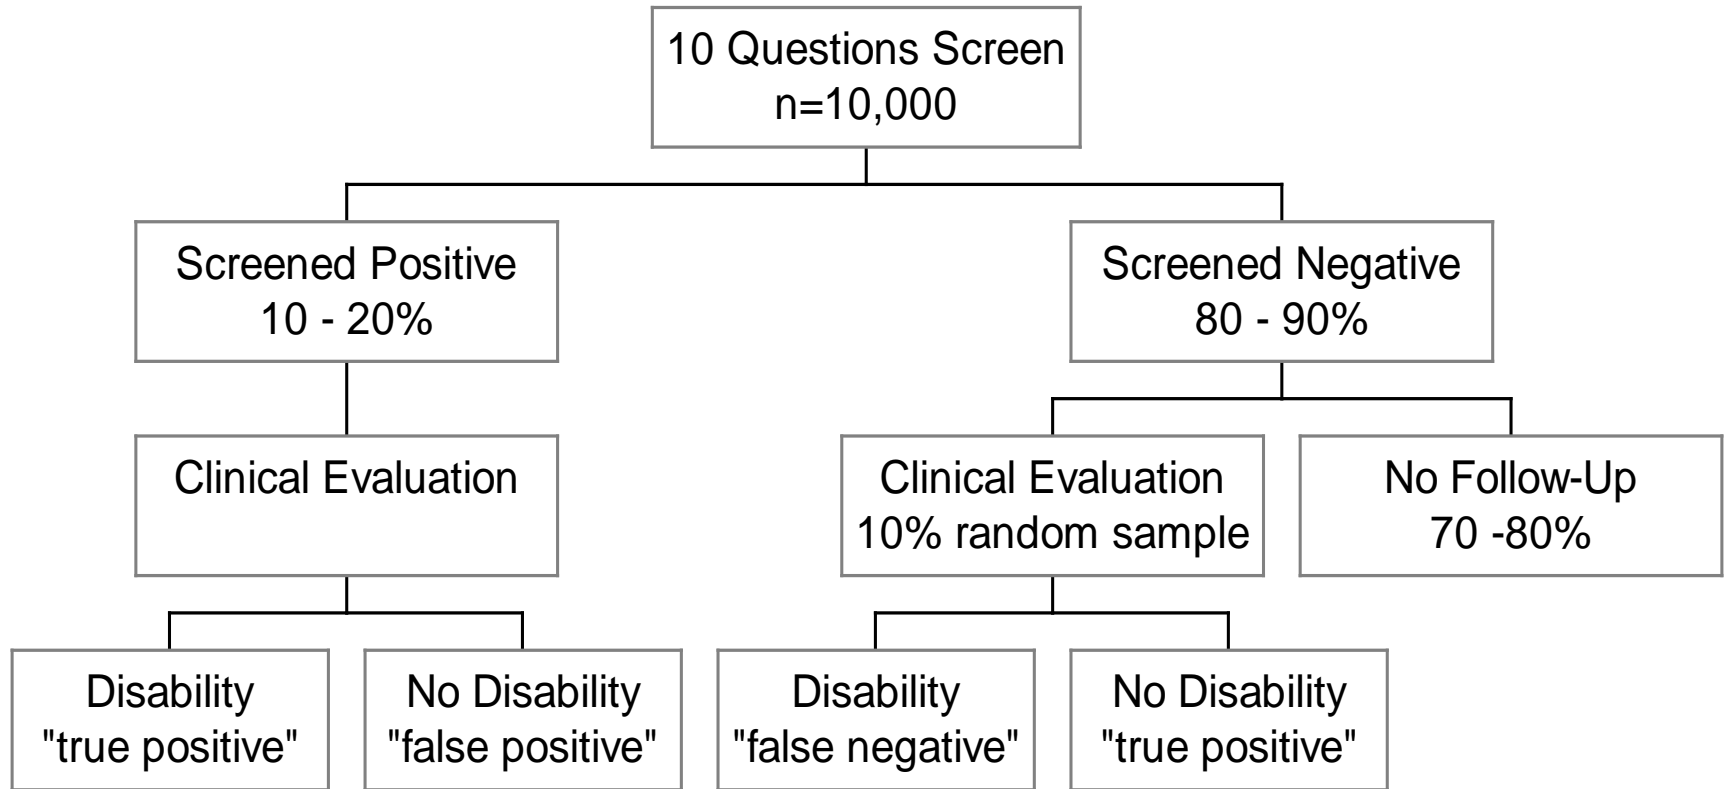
10 Questions Screen
n=10,000

Screened Positive
10 - 20%

Screened Negative
80 - 90%

Clinical Evaluation

Clinical Evaluation
10% random sample

No Follow-Up
70 -80%

Disability
"true positive"

No Disability
"false positive"

Disability
"false negative"

No Disability
"true positive"